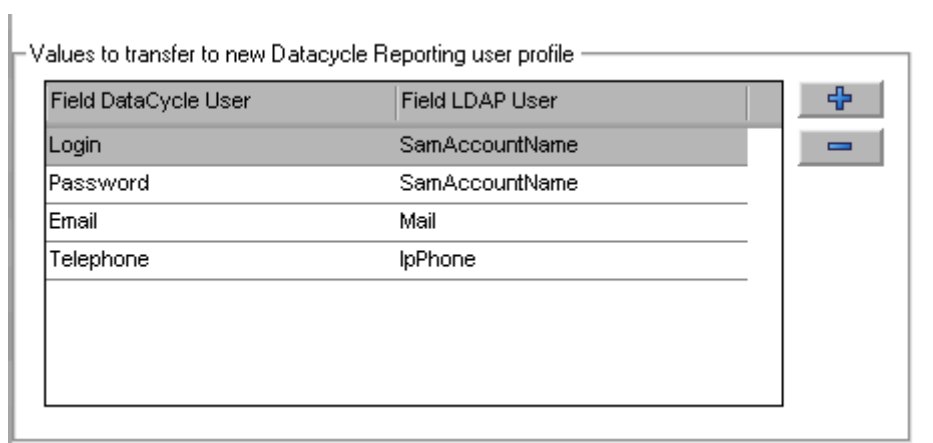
Values to transfer to new Datacycle Reporting user profile

| Field DataCycle User | Field LDAP User |
|---|---|
| Login | SamAccountName |
| Password | SamAccountName |
| Email | Mail |
| Telephone | IpPhone |